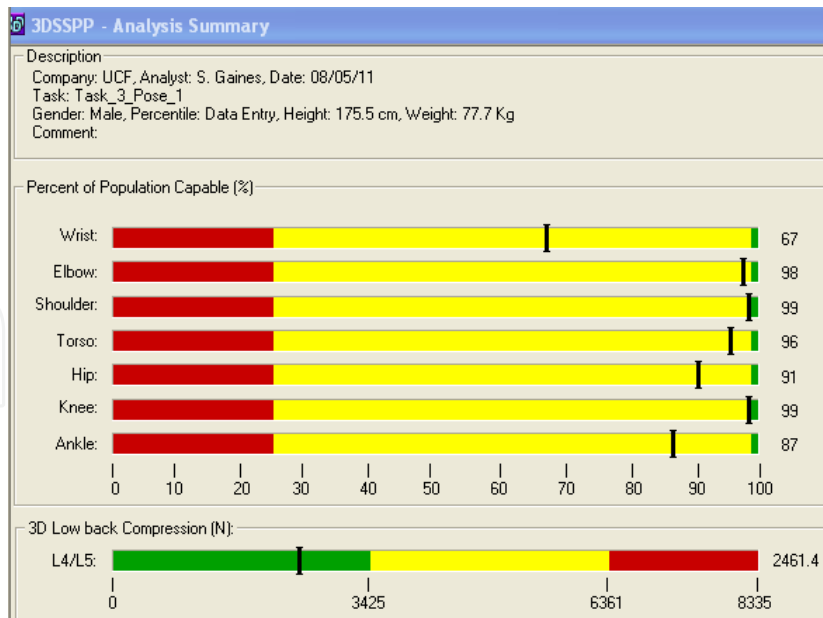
3DSSPP - Analysis Summary

Description
Company: UCF, Analyst: S. Gaines, Date: 08/05/11
Task: Task_3_Pose_1
Gender: Male, Percentile: Data Entry, Height: 175.5 cm, Weight: 77.7 Kg
Comment:

Percent of Population Capable (%)

Wrist: 67
Elbow: 98
Shoulder: 99
Torso: 96
Hip: 91
Knee: 99
Ankle: 87

0 10 20 30 40 50 60 70 80 90 100

3D Low back Compression (N):

L4/L5: 2461.4

0 3425 6361 8335